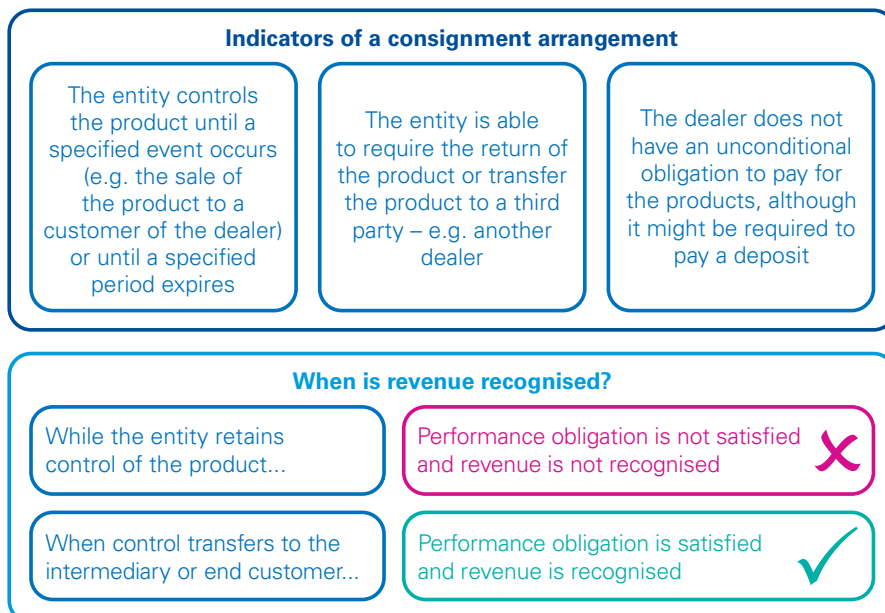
Indicators of a consignment arrangement

The entity controls the product until a specified event occurs (e.g. the sale of the product to a customer of the dealer) or until a specified period expires

The entity is able to require the return of the product or transfer the product to a third party – e.g. another dealer

The dealer does not have an unconditional obligation to pay for the products, although it might be required to pay a deposit

When is revenue recognised?

While the entity retains control of the product...

Performance obligation is not satisfied and revenue is not recognised

When control transfers to the intermediary or end customer...

Performance obligation is satisfied and revenue is recognised